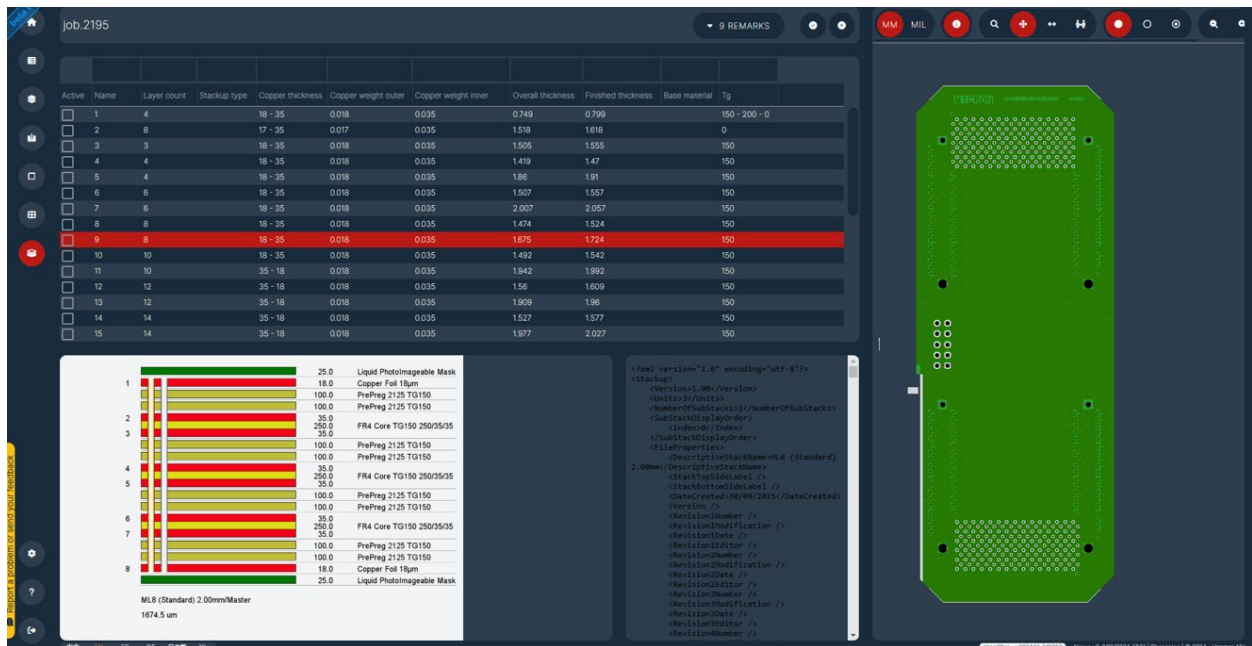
beta

job.2195

9 REMARKS

MM MIL

| Active | Name | Layer count | Stackup type | Copper thickness | Copper weight outer | Copper weight inner | Overall thickness | Finished thickness | Base material | Tg |
|---|---|---|---|---|---|---|---|---|---|---|
| | 1 | 4 | | 18 - 35 | 0.018 | 0.035 | 0.749 | 0.799 | | 150 - 200 - 0 |
| | 2 | 8 | | 17 - 35 | 0.017 | 0.035 | 1.518 | 1.618 | | 0 |
| | 3 | 3 | | 18 - 35 | 0.018 | 0.035 | 1.505 | 1.555 | | 150 |
| | 4 | 4 | | 18 - 35 | 0.018 | 0.035 | 1.419 | 1.47 | | 150 |
| | 5 | 4 | | 18 - 35 | 0.018 | 0.035 | 1.86 | 1.91 | | 150 |
| | 6 | 6 | | 18 - 35 | 0.018 | 0.035 | 1.507 | 1.557 | | 150 |
| | 7 | 6 | | 18 - 35 | 0.018 | 0.035 | 2.007 | 2.057 | | 150 |
| | 8 | 8 | | 18 - 35 | 0.018 | 0.035 | 1.474 | 1.524 | | 150 |
| | 9 | 8 | | 18 - 35 | 0.018 | 0.035 | 1.675 | 1.724 | | 150 |
| | 10 | 10 | | 18 - 35 | 0.018 | 0.035 | 1.492 | 1.542 | | 150 |
| | 11 | 10 | | 35 - 18 | 0.018 | 0.035 | 1.942 | 1.992 | | 150 |
| | 12 | 12 | | 35 - 18 | 0.018 | 0.035 | 1.56 | 1.609 | | 150 |
| | 13 | 12 | | 35 - 18 | 0.018 | 0.035 | 1.909 | 1.96 | | 150 |
| | 14 | 14 | | 35 - 18 | 0.018 | 0.035 | 1.527 | 1.577 | | 150 |
| | 15 | 14 | | 35 - 18 | 0.018 | 0.035 | 1.977 | 2.027 | | 150 |

25.0 Liquid PhotoImageable Mask
1 18.0 Copper Foil 18µm
100.0 PrePreg 2125 TG150
100.0 PrePreg 2125 TG150
2 35.0
250.0 FR4 Core TG150 250/35/35
3 35.0
100.0 PrePreg 2125 TG150
100.0 PrePreg 2125 TG150
4 35.0
250.0 FR4 Core TG150 250/35/35
5 35.0
100.0 PrePreg 2125 TG150
100.0 PrePreg 2125 TG150
6 35.0
250.0 FR4 Core TG150 250/35/35
7 35.0
100.0 PrePreg 2125 TG150
100.0 PrePreg 2125 TG150
8 18.0 Copper Foil 18µm
25.0 Liquid PhotoImageable Mask

ML8 (Standard) 2.00mm/Master
1674.5 um

<?xml version="1.0" encoding="utf-8"?>
<Stackup>
<Version>1.00</Version>
<Units>3</Units>
<NumberOfSubStacks>1</NumberOfSubStacks>
<SubStackDisplayOrder>
<Index>0</Index>
</SubStackDisplayOrder>
<FileProperties>
<DescriptiveStackName>ML8 (Standard) 2.00mm</DescriptiveStackName>
<StackTopSideLabel />
<StackBottomSideLabel />
<DateCreated>30/09/2015</DateCreated>
<Version />
<Revision1Number />
<Revision1Modification />
<Revision1Date />
<Revision1Editor />
<Revision2Number />
<Revision2Modification />
<Revision2Date />
<Revision2Editor />
<Revision3Number />
<Revision3Modification />
<Revision3Date />
<Revision3Editor />
<Revision4Number />

Report a problem or send your feedback